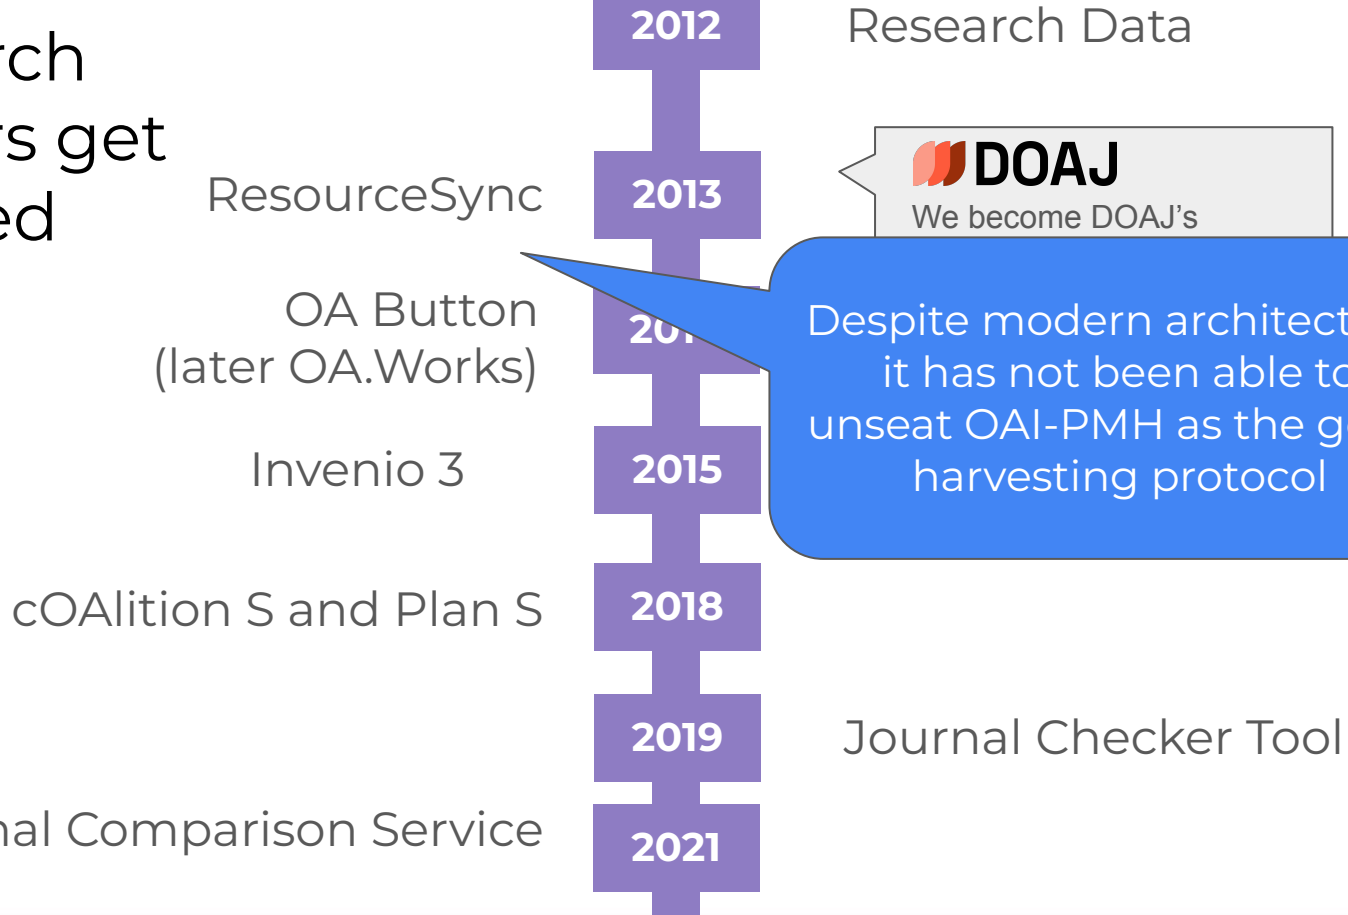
rch
rs get
ed

2012

Research Data

ResourceSync

2013

DOAJ
We become DOAJ's

OA Button
(later OA.Works)

201

Despite modern architect
it has not been able to
unseat OAI-PMH as the g
harvesting protocol

Invenio 3

2015

cOAlition S and Plan S

2018

2019

Journal Checker Tool

nal Comparison Service

2021